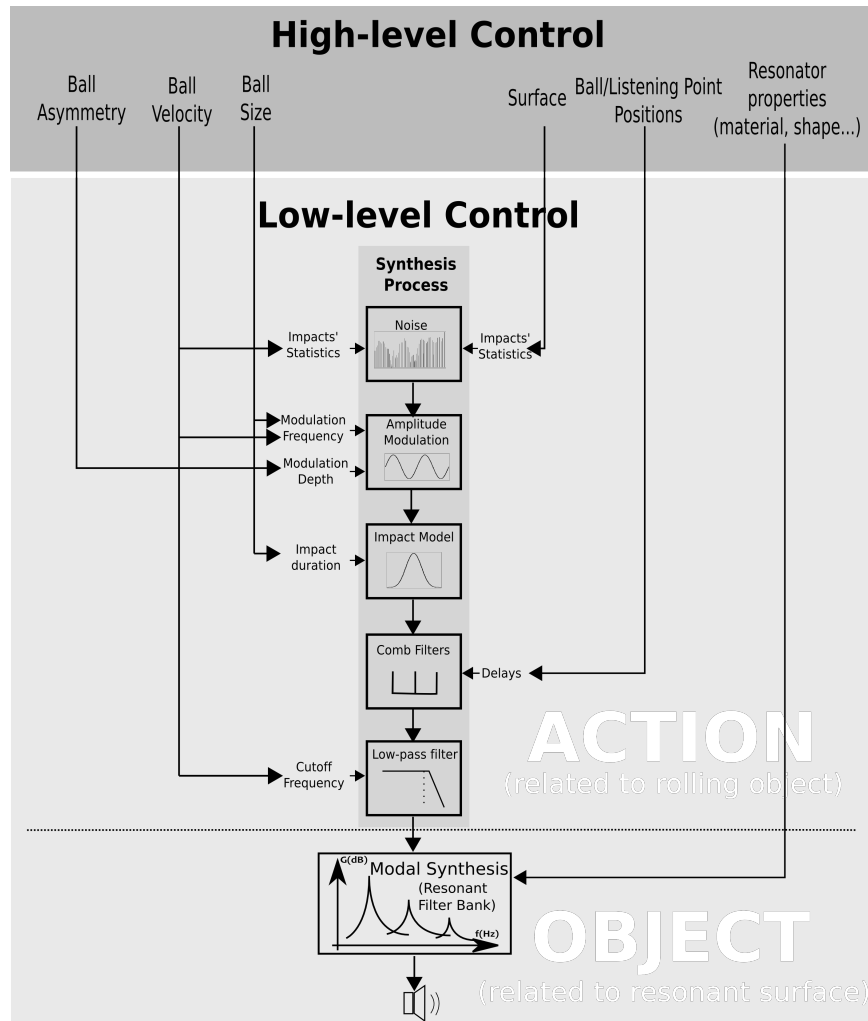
High-level Control

Ball Asymmetry

Ball Velocity

Ball Size

Surface

Ball/Listening Point Positions

Resonator properties (material, shape...)

Low-level Control

Synthesis Process

Impacts' Statistics

Noise

Impacts' Statistics

Modulation Frequency

Amplitude Modulation

Modulation Depth

Impact duration

Impact Model

Comb Filters

Delays

Cutoff Frequency

Low-pass filter

ACTION
(related to rolling object)

G(dB)

Modal Synthesis
(Resonant Filter Bank)

f(Hz)

OBJECT
(related to resonant surface)